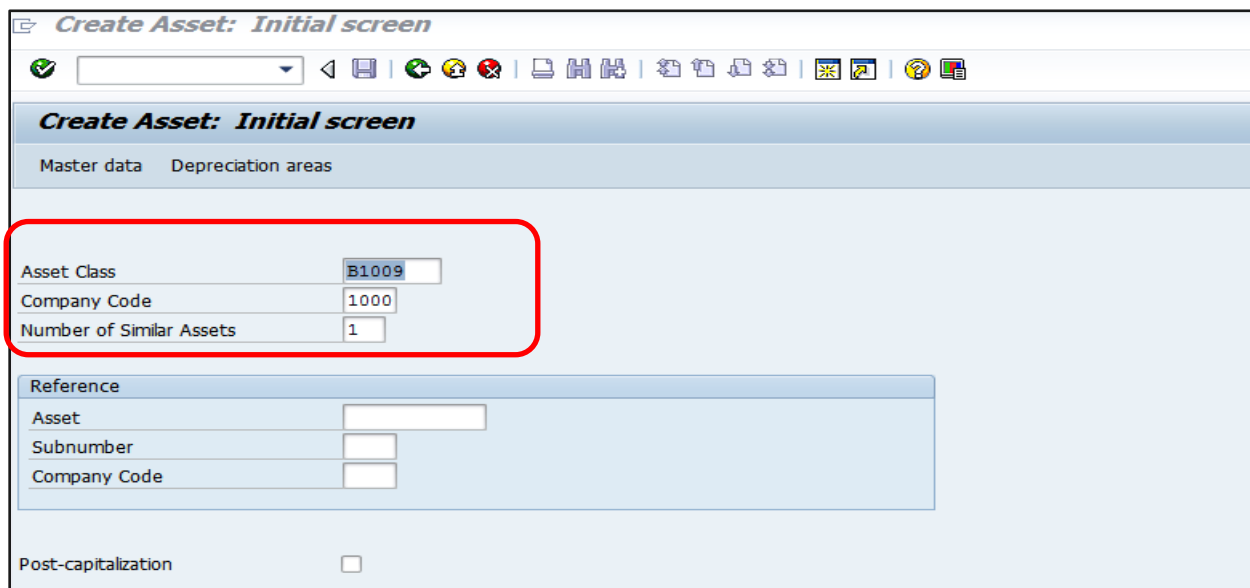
Create Asset: Initial screen

Create Asset: Initial screen

Master data Depreciation areas

Asset Class B1009
Company Code 1000
Number of Similar Assets 1

Reference
Asset
Subnumber
Company Code

Post-capitalization